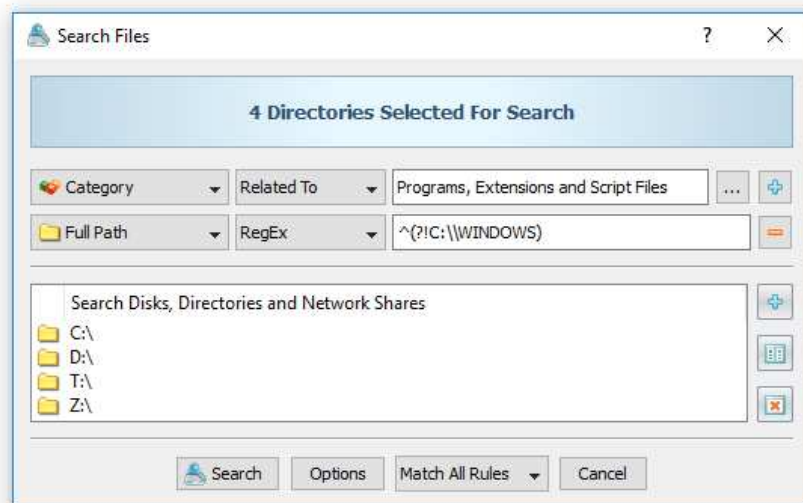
Search Files ? ×

4 Directories Selected For Search

Category Related To Programs, Extensions and Script Files ...

Full Path RegEx ^(?!C:\\WINDOWS)

Search Disks, Directories and Network Shares
C:\
D:\
T:\
Z:\

Search Options Match All Rules Cancel